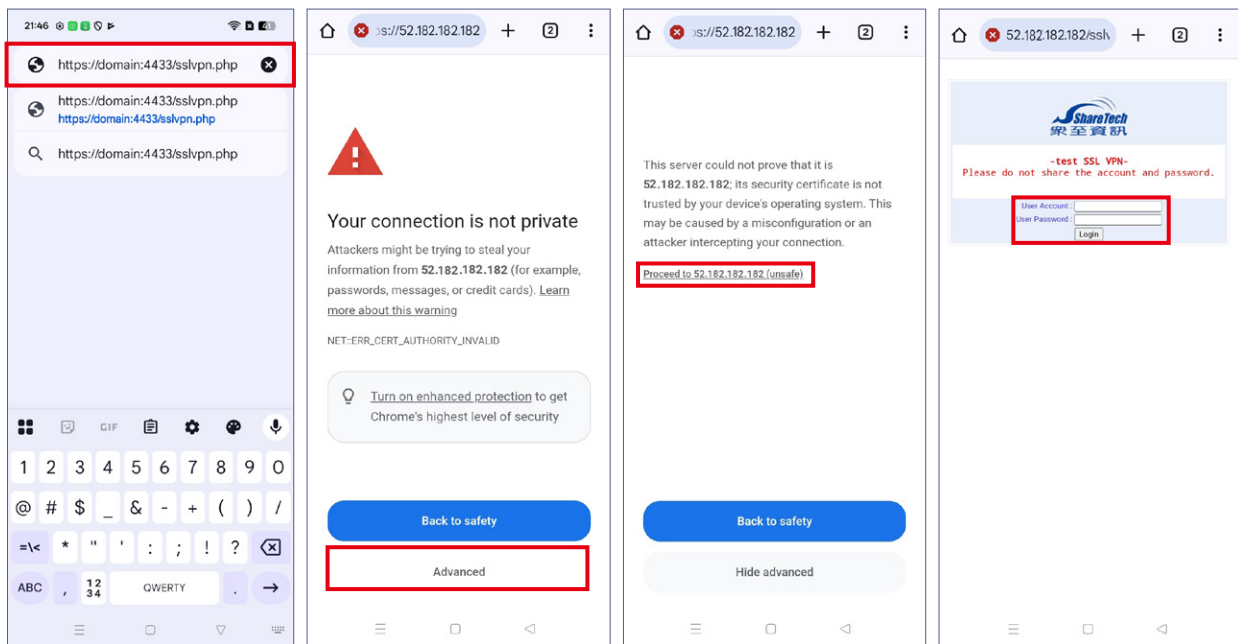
21:46

https://domain:4433/sslvpn.php

https://domain:4433/sslvpn.php
https://domain:4433/sslvpn.php

https://domain:4433/sslvpn.php

GIF

| 1 | 2 | 3 | 4 | 5 | 6 | 7 | 8 | 9 | 0 |
|---|---|---|---|---|---|---|---|---|---|
| @ | # | $ | _ | & | - | + | ( | ) | / |

=\< * " ' : ; ! ?

ABC , 12 34 QWERTY . →

ps://52.182.182.182 + 2

Your connection is not private

Attackers might be trying to steal your information from 52.182.182.182 (for example, passwords, messages, or credit cards). Learn more about this warning

NET::ERR_CERT_AUTHORITY_INVALID

Turn on enhanced protection to get Chrome's highest level of security

Back to safety

Advanced

ps://52.182.182.182 + 2

This server could not prove that it is 52.182.182.182; its security certificate is not trusted by your device's operating system. This may be caused by a misconfiguration or an attacker intercepting your connection.

Proceed to 52.182.182.182 (unsafe)

Back to safety

Hide advanced

52.182.182.182/ssl\ + 2

ShareTech
眾至資訊

-test SSL VPN-
Please do not share the account and password.

User Account :
User Password :
Login